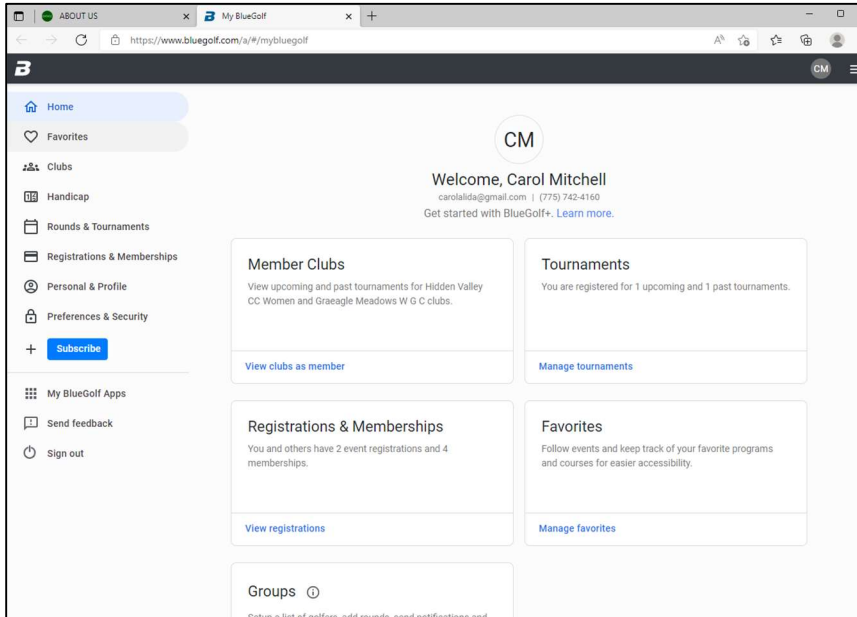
ABOUT US ×
My BlueGolf ×
+

https://www.bluegolf.com/a/#/mybluegolf

CM

Home
Favorites
Clubs
Handicap
Rounds & Tournaments
Registrations & Memberships
Personal & Profile
Preferences & Security
Subscribe
My BlueGolf Apps
Send feedback
Sign out

CM

Welcome, Carol Mitchell
carolalida@gmail.com | (775) 742-4160
Get started with BlueGolf+. Learn more.

Member Clubs
View upcoming and past tournaments for Hidden Valley CC Women and Graeagle Meadows W G C clubs.
View clubs as member

Tournaments
You are registered for 1 upcoming and 1 past tournaments.
Manage tournaments

Registrations & Memberships
You and others have 2 event registrations and 4 memberships.
View registrations

Favorites
Follow events and keep track of your favorite programs and courses for easier accessibility.
Manage favorites

Groups ⓘ
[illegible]